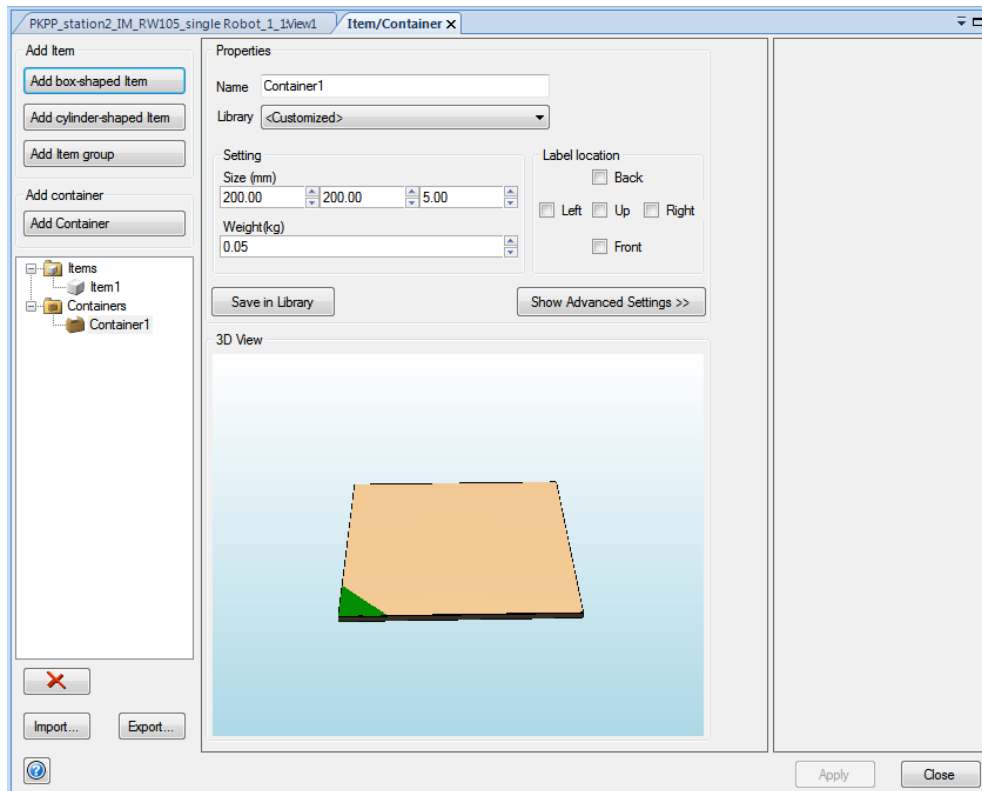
PKPP_station2_IM_RW105_single Robot_1_1:View1
Item/Container ×

Add Item
Add box-shaped Item
Add cylinder-shaped Item
Add Item group

Add container
Add Container

Items
Item1
Containers
Container1

Import...
Export...

Properties
Name Container1
Library <Customized>

Setting
Size (mm)
200.00
200.00
5.00
Weight(kg)
0.05

Label location
Back
Left
Up
Right
Front

Save in Library
Show Advanced Settings >>

3D View

Apply
Close